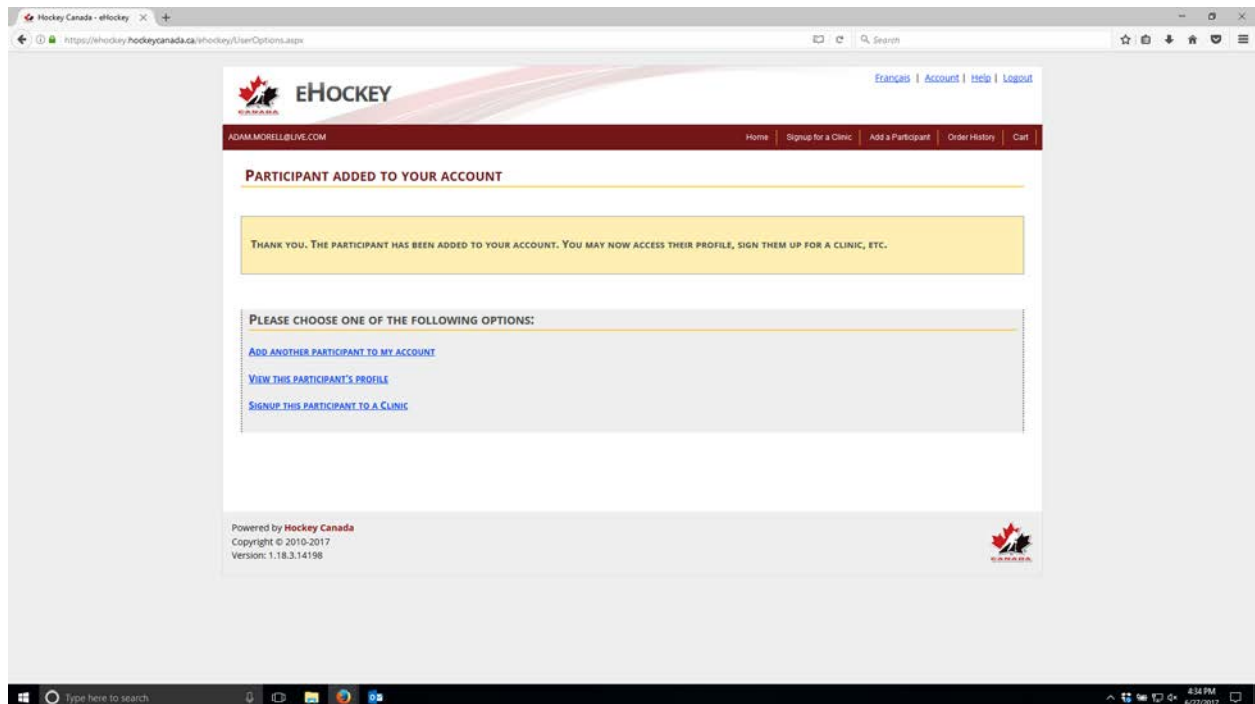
Hockey Canada - eHockey

https://ehockey.hockeycanada.ca/ehockey/UserOptions.aspx

Search

EHOCKEY

CANADA

Français | Account | Help | Logout

ADAM.MORELL@LIVE.COM

Home | Signup for a Clinic | Add a Participant | Order History | Cart

PARTICIPANT ADDED TO YOUR ACCOUNT

THANK YOU. THE PARTICIPANT HAS BEEN ADDED TO YOUR ACCOUNT. YOU MAY NOW ACCESS THEIR PROFILE, SIGN THEM UP FOR A CLINIC, ETC.

PLEASE CHOOSE ONE OF THE FOLLOWING OPTIONS:

ADD ANOTHER PARTICIPANT TO MY ACCOUNT

VIEW THIS PARTICIPANT'S PROFILE

SIGNUP THIS PARTICIPANT TO A CLINIC

Powered by Hockey Canada
Copyright © 2010-2017
Version: 1.18.3.14198

CANADA

Type here to search

4:34 PM
6/27/2017